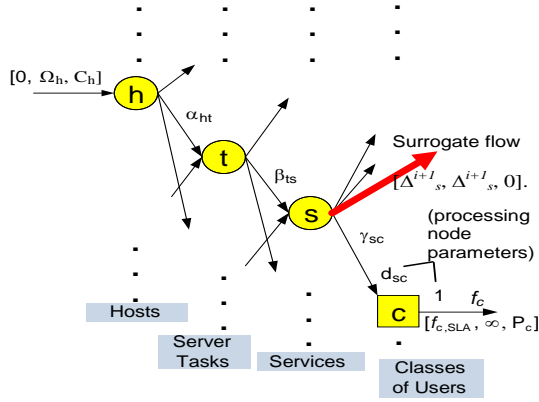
[0, $\Omega_h$, $C_h$]

h

$\alpha_{ht}$

t

$\beta_{ts}$

s

Surrogate flow

[$\Delta^{i+1}{}_s$, $\Delta^{i+1}{}_s$, 0].

(processing node parameters)

$\gamma_{sc}$

$d_{sc}$

1

$f_c$

c

[$f_{c,SLA}$, $\infty$, $P_c$]

Hosts

Server Tasks

Services

Classes of Users